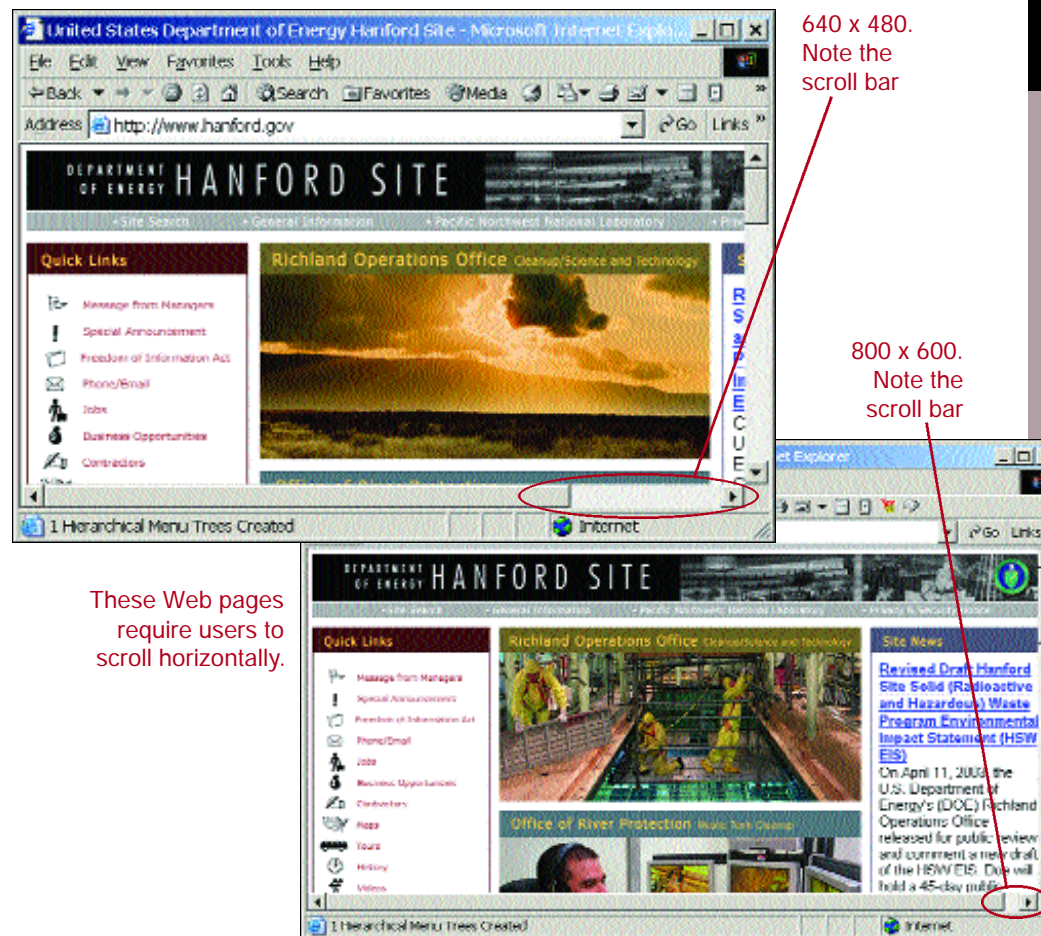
United States Department of Energy Hanford Site - Microsoft Internet Explo

File Edit View Favorites Tools Help

Back Search Favorites Media

Address http://www.hanford.gov Go Links

DEPARTMENT OF ENERGY HANFORD SITE

Site Search General Information Pacific Northwest National Laboratory Priv

Quick Links

Message from Managers
Special Announcement
Freedom of Information Act
Phone/Email
Jobs
Business Opportunities
Contractors

Richland Operations Office Cleanup/Science and Technology

R S a P Im E C U E

1 Hierarchical Menu Trees Created Internet

640 x 480. Note the scroll bar

800 x 600. Note the scroll bar

et Explorer

Go Links

These Web pages require users to scroll horizontally.

DEPARTMENT OF ENERGY HANFORD SITE

Site Search General Information Pacific Northwest National Laboratory Privacy & Security Notice

Quick Links

Message from Managers
Special Announcements
Freedom of Information Act
Phone/Email
Jobs
Business Opportunities
Contractors
Maps
Tours
History
Videos

Richland Operations Office Cleanup/Science and Technology

Office of River Protection Waste Tank Cleanup

Site News

Revised Draft Hanford Site Solid (Radioactive and Hazardous) Waste Program Environmental Impact Statement (HSW EIS)

On April 11, 2003, the U.S. Department of Energy's (DOE) Richland Operations Office released for public review and comment a new draft of the HSW EIS. Doe will hold a 45-day public

1 Hierarchical Menu Trees Created Internet